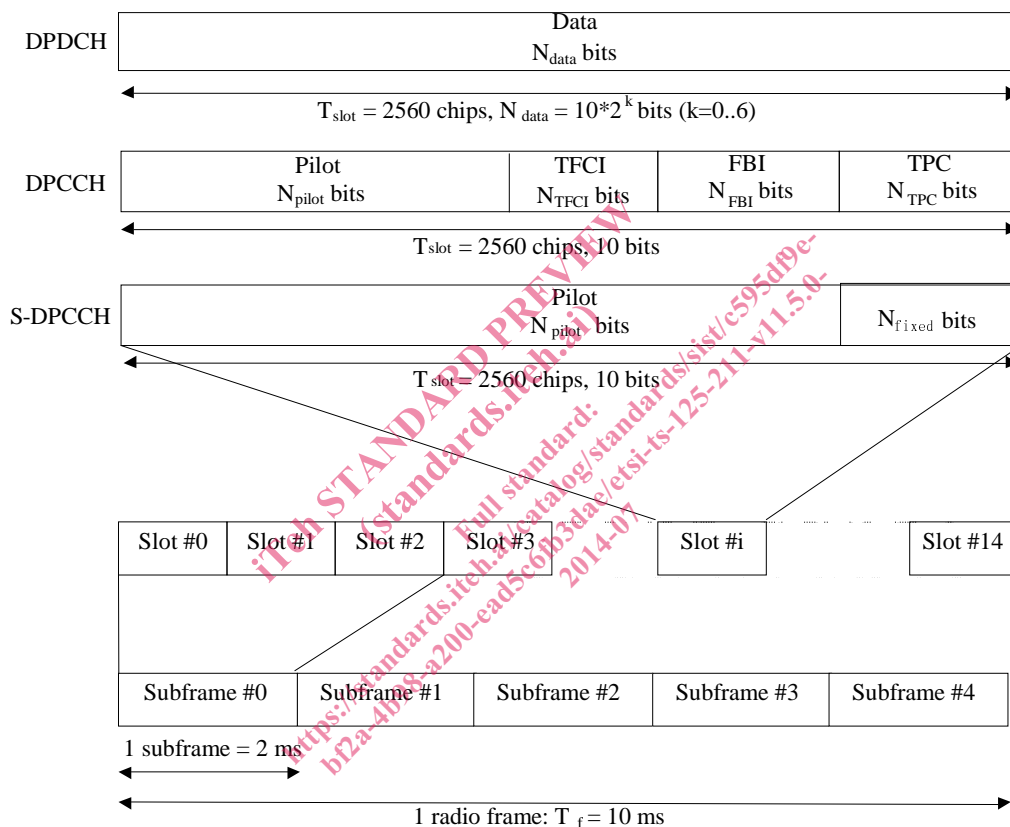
DPDCH

Data
$N_{data}$ bits

$T_{slot}$ = 2560 chips, $N_{data} = 10*2^k$ bits (k=0..6)

DPCCH

Pilot
$N_{pilot}$ bits

TFCI
$N_{TFCI}$ bits

FBI
$N_{FBI}$ bits

TPC
$N_{TPC}$ bits

$T_{slot}$ = 2560 chips, 10 bits

S-DPCCH

Pilot
$N_{pilot}$ bits

$N_{fixed}$ bits

$T_{slot}$ = 2560 chips, 10 bits

Slot #0 | Slot #1 | Slot #2 | Slot #3 | Slot #i | Slot #14

Subframe #0 | Subframe #1 | Subframe #2 | Subframe #3 | Subframe #4

1 subframe = 2 ms

1 radio frame: $T_f$ = 10 ms

iTeh STANDARD PREVIEW
(standards.iteh.ai)
Full standard:
https://standards.iteh.ai/catalog/standards/sist/c595df9e-bf2a-4b88-a200-ead5c6fb3dae/etsi-ts-125-211-v11.5.0-2014-07